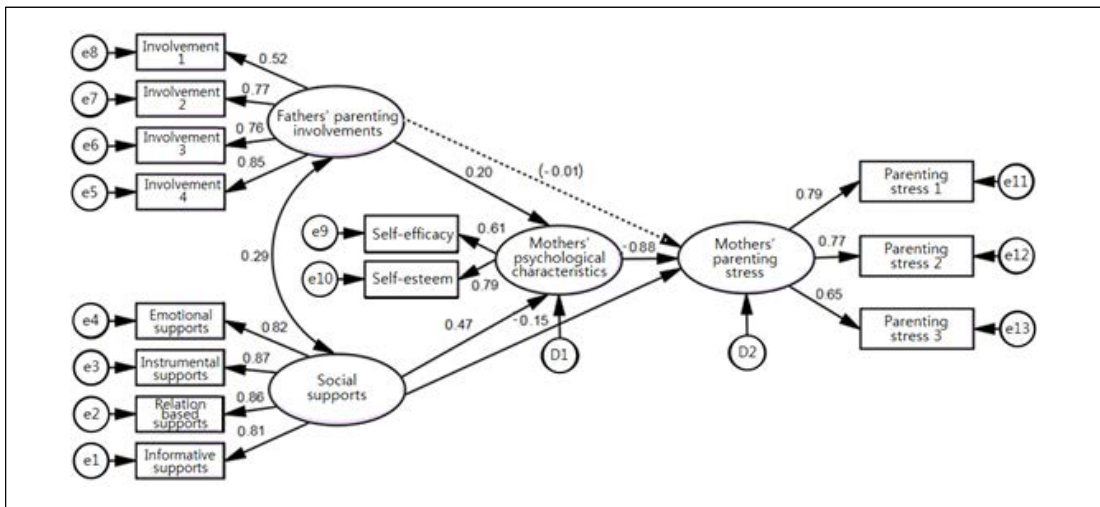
e8
Involvement 1
0.52
e7
Involvement 2
0.77
Fathers' parenting involvements
e6
Involvement 3
0.76
e5
Involvement 4
0.85
0.20
(-0.01)
e9
Self-efficacy
0.61
e10
Self-esteem
0.79
Mothers' psychological characteristics
-0.88
Mothers' parenting stress
0.79
Parenting stress 1
e11
0.77
Parenting stress 2
e12
0.65
Parenting stress 3
e13
0.29
e4
Emotional supports
0.82
e3
Instrumental supports
0.87
Social supports
e2
Relation based supports
0.86
e1
Informative supports
0.81
0.47
-0.15
D1
D2